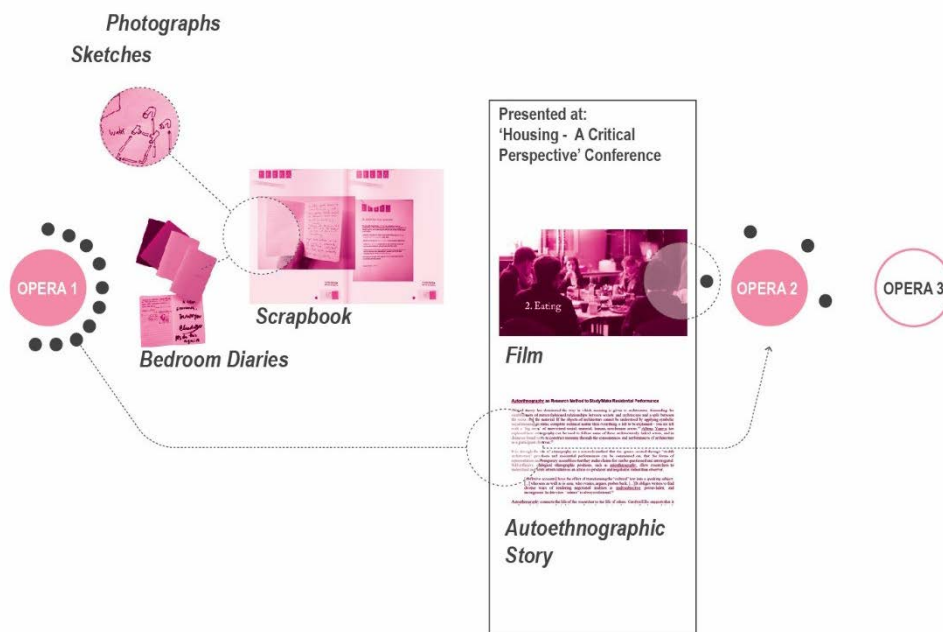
Photographs
Sketches

Presented at:
'Housing - A Critical Perspective' Conference

OPERA 1

Scrapbook

Bedroom Diaries

2. Eating

Film

OPERA 2

OPERA 3

Autoethnography as Research Method to Study/Make Residential Performance

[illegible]

Autoethnographic Story